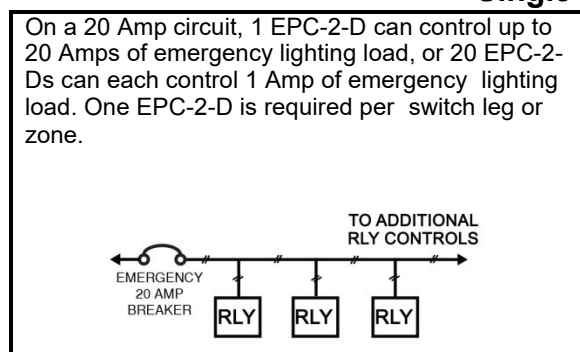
Single

On a 20 Amp circuit, 1 EPC-2-D can control up to 20 Amps of emergency lighting load, or 20 EPC-2-Ds can each control 1 Amp of emergency lighting load. One EPC-2-D is required per switch leg or zone.

TO ADDITIONAL RLY CONTROLS

EMERGENCY 20 AMP BREAKER

RLY

RLY

RLY